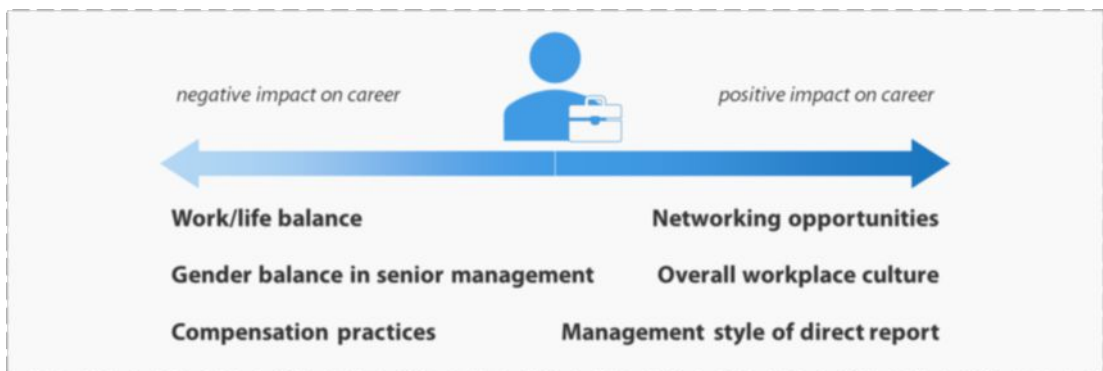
negative impact on career

positive impact on career

Work/life balance

Gender balance in senior management

Compensation practices

Networking opportunities

Overall workplace culture

Management style of direct report